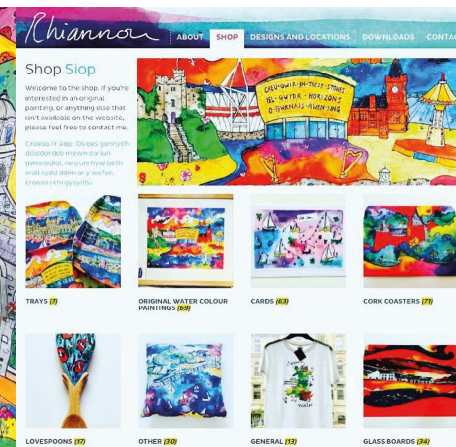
Rhiannon

ABOUT SHOP DESIGNS AND LOCATIONS DOWNLOADS CONTAC

Shop Siop

Welcome to the shop. If you're interested in an original painting, or anything else that isn't available on the website, please feel free to contact me.

Croeso i'r siop. Os oes gennych ddiddordeb mewn darlun gwreiddiol, neu unrhyw beth arall sydd ddim ar y wefan, croeso i chi gysylltu.

CREU GWIR FEL GWYDR O FFWRNAIS AWEN · IN THESE STONES HORIZONS SING

TRAYS (7)

ORIGINAL WATER COLOUR PAINTINGS (69)

CARDS (63)

CORK COASTERS (71)

LOVESPOONS (17)

OTHER (30)

GENERAL (13)

GLASS BOARDS (34)